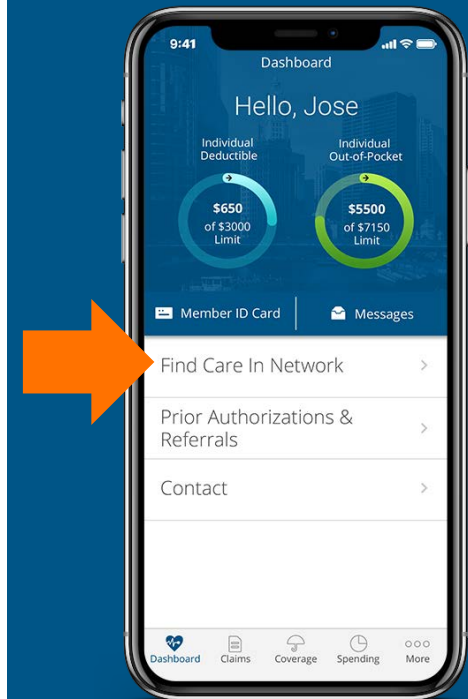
9:41

Dashboard

Hello, Jose

Individual Deductible

$650 of $3000 Limit

Individual Out-of-Pocket

$5500 of $7150 Limit

Member ID Card

Messages

Find Care In Network

Prior Authorizations & Referrals

Contact

Dashboard Claims Coverage Spending More